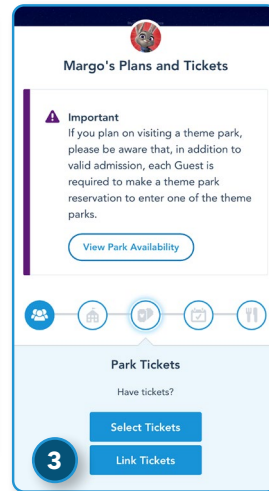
Margo's Plans and Tickets

Important
If you plan on visiting a theme park, please be aware that, in addition to valid admission, each Guest is required to make a theme park reservation to enter one of the theme parks.

View Park Availability

Park Tickets

Have tickets?

Select Tickets

3

Link Tickets